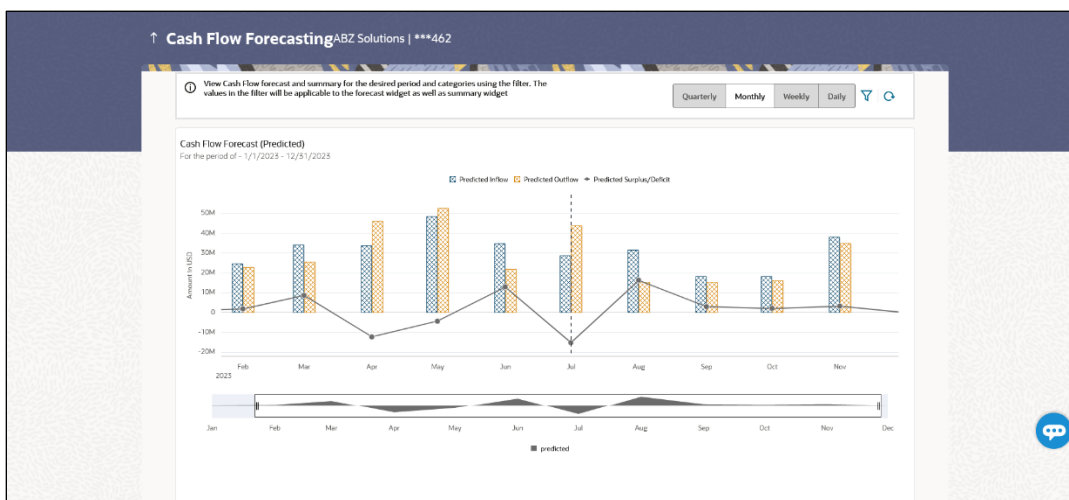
↑ Cash Flow ForecastingABZ Solutions | ***462

View Cash Flow forecast and summary for the desired period and categories using the filter. The values in the filter will be applicable to the forecast widget as well as summary widget

Quarterly Monthly Weekly Daily

Cash Flow Forecast (Predicted)
For the period of - 1/1/2023 - 12/31/2023

Predicted Inflow Predicted Outflow Predicted Surplus/Deficit

50M
40M
30M
20M
10M
0
-10M
-20M

Amount in USD

Feb 2023 Mar Apr May Jun Jul Aug Sep Oct Nov

Jan Feb Mar Apr May Jun Jul Aug Sep Oct Nov Dec

predicted